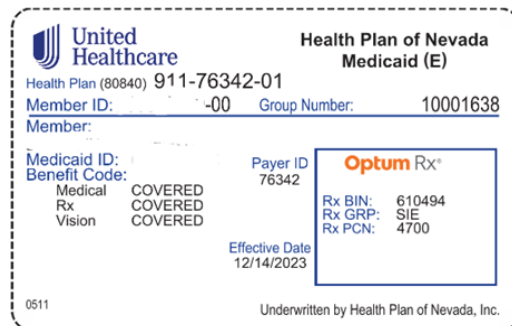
United Healthcare

Health Plan of Nevada Medicaid (E)

Health Plan (80840) 911-76342-01

Member ID: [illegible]-00 Group Number: 10001638

Member:

Medicaid ID:
Benefit Code:

| | |
|---|---|
| Medical | COVERED |
| Rx | COVERED |
| Vision | COVERED |

Payer ID
76342

Effective Date
12/14/2023

Optum Rx®

Rx BIN: 610494
Rx GRP: SIE
Rx PCN: 4700

0511

Underwritten by Health Plan of Nevada, Inc.